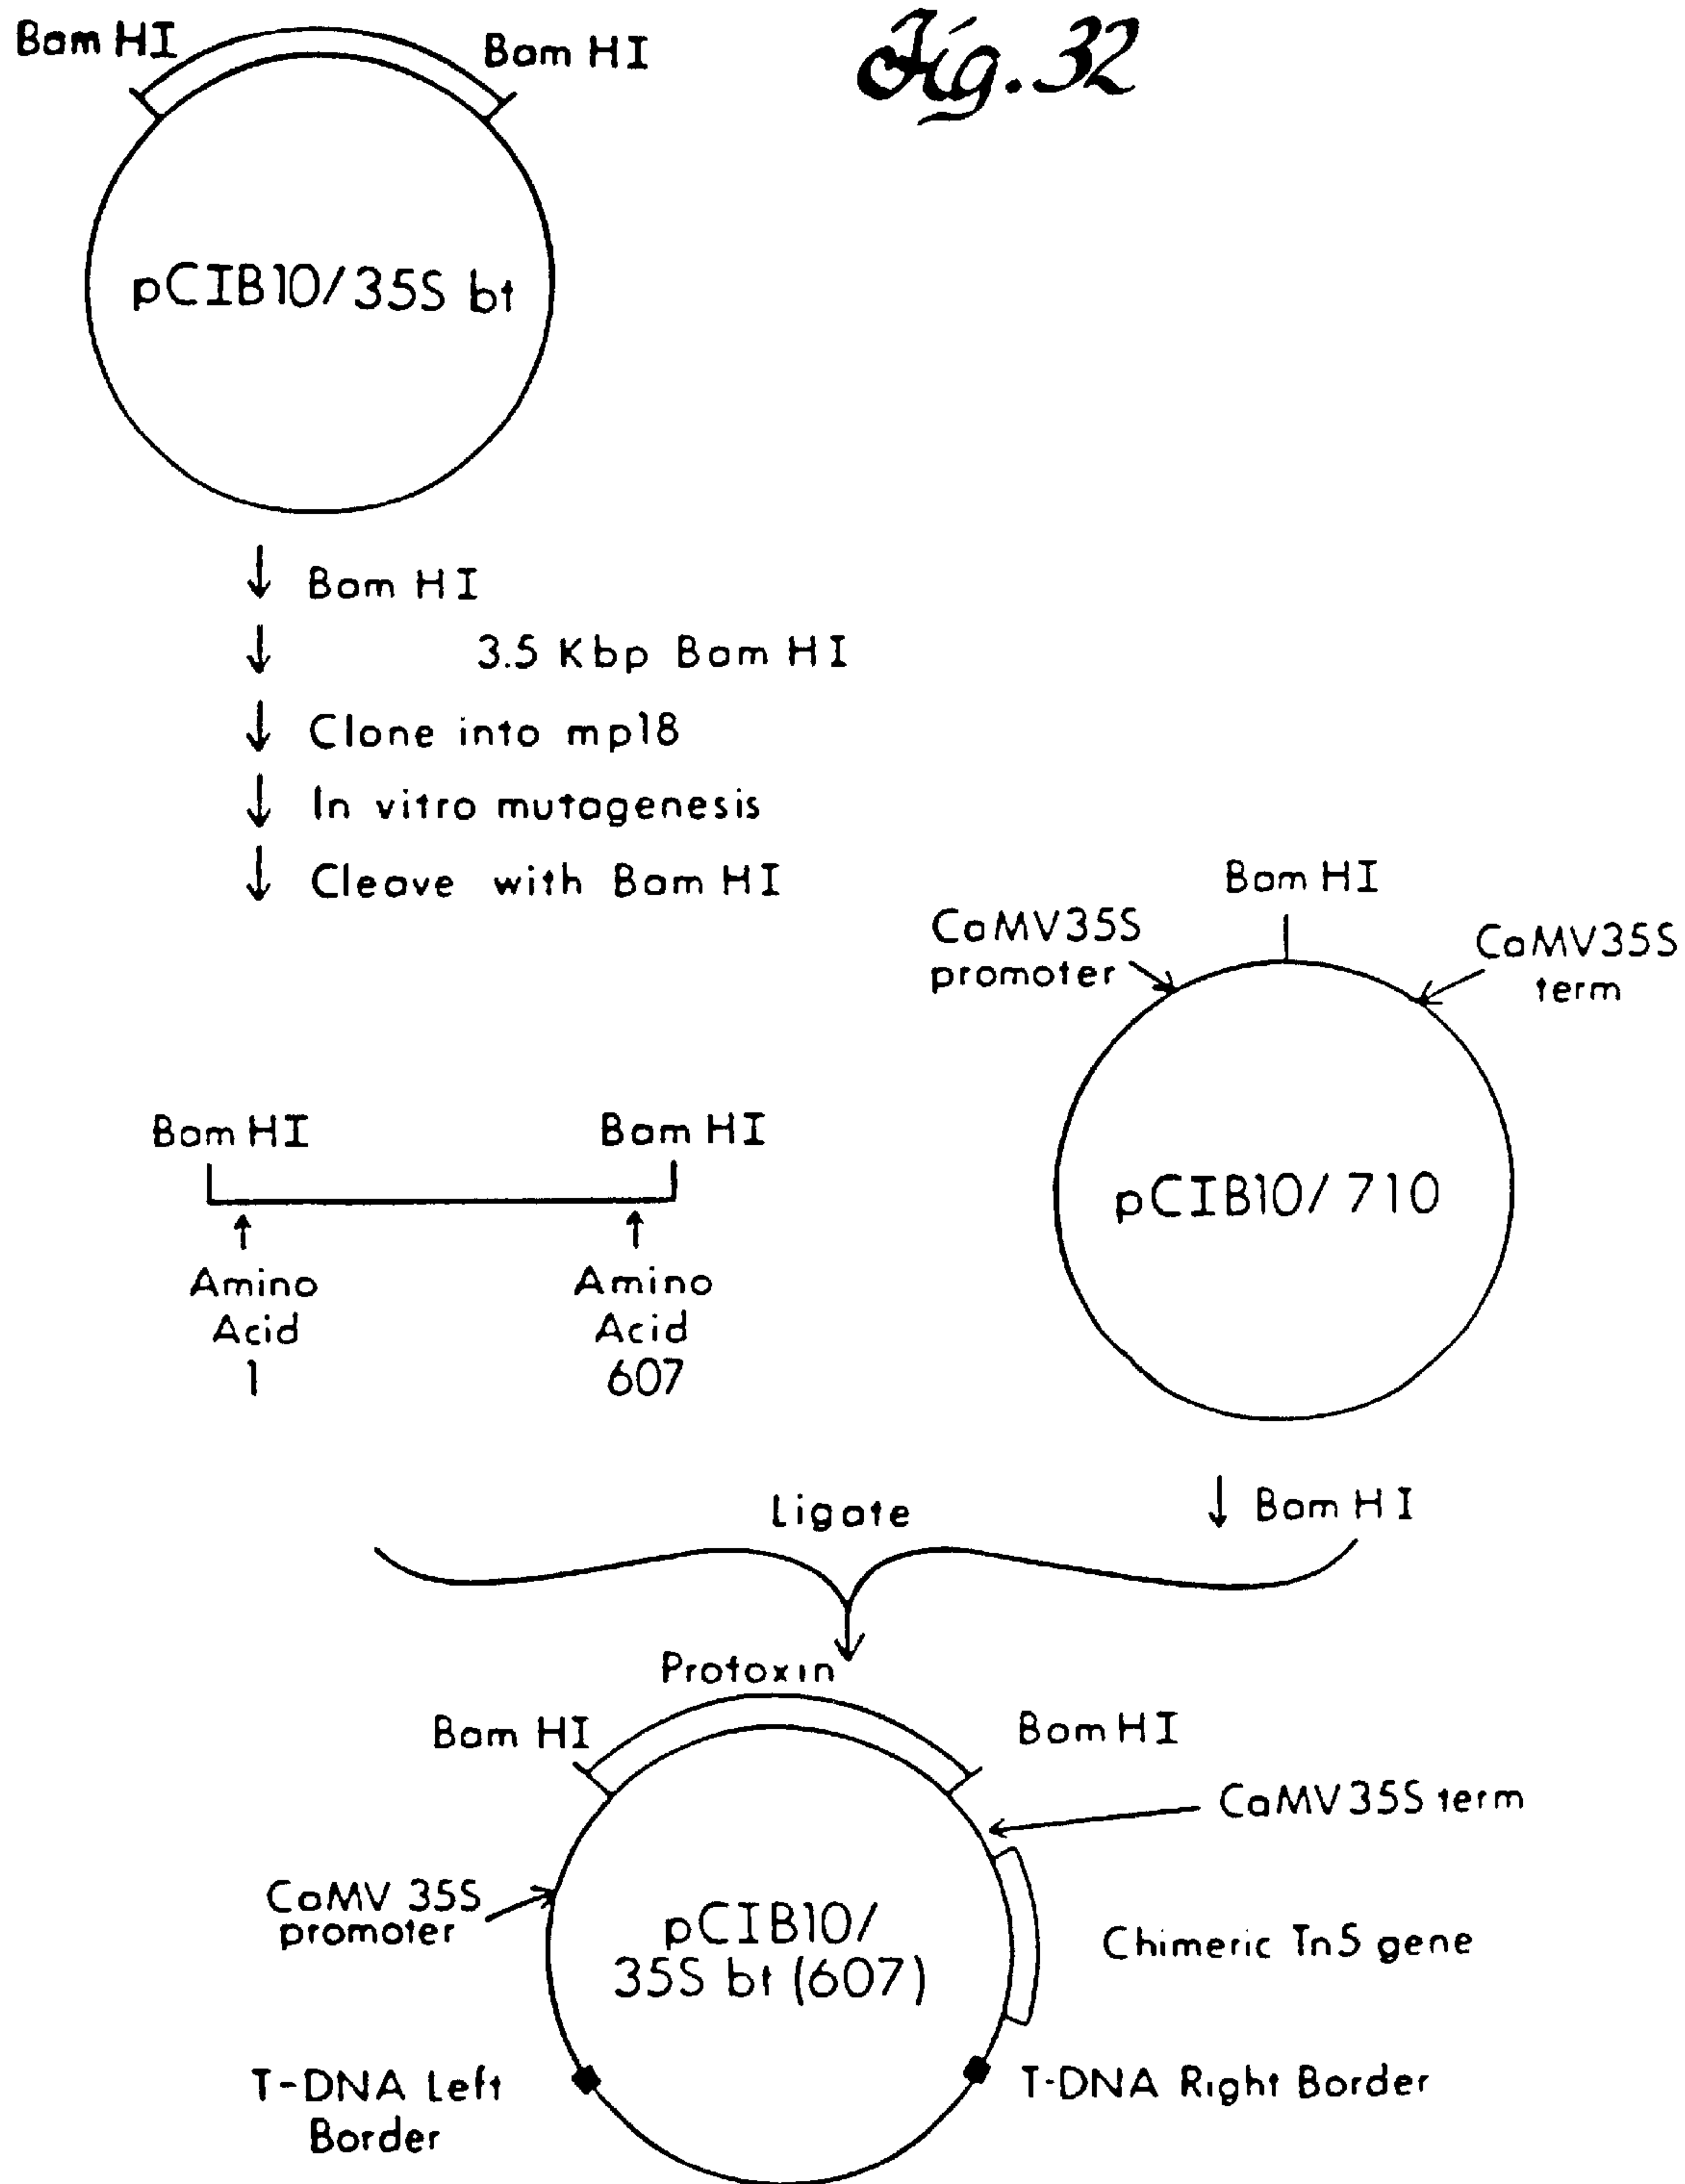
Fig. 32

Bam HI

Bam HI

pCIB10/35S bt

↓ Bam HI

↓ 3.5 Kbp Bam HI

↓ Clone into mp18

↓ In vitro mutagenesis

↓ Cleave with Bam HI

Bam HI

CaMV35S promoter

CaMV35S term

pCIB10/710

Bam HI

Bam HI

Amino Acid 1

Amino Acid 607

Ligate

↓ Bam HI

Protoxin

Bam HI

Bam HI

CaMV35S term

CaMV 35S promoter

pCIB10/ 35S bt (607)

Chimeric Tn5 gene

T-DNA Left Border

T-DNA Right Border